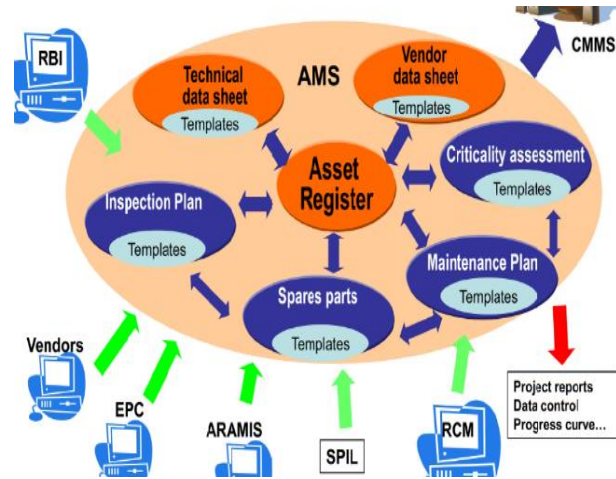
RBI

AMS

Technical data sheet
Templates

Vendor data sheet
Templates

CMMS

Asset Register

Criticality assessment
Templates

Inspection Plan
Templates

Maintenance Plan
Templates

Spares parts
Templates

Vendors

EPC

ARAMIS

SPIL

RCM

Project reports
Data control
Progress curve...